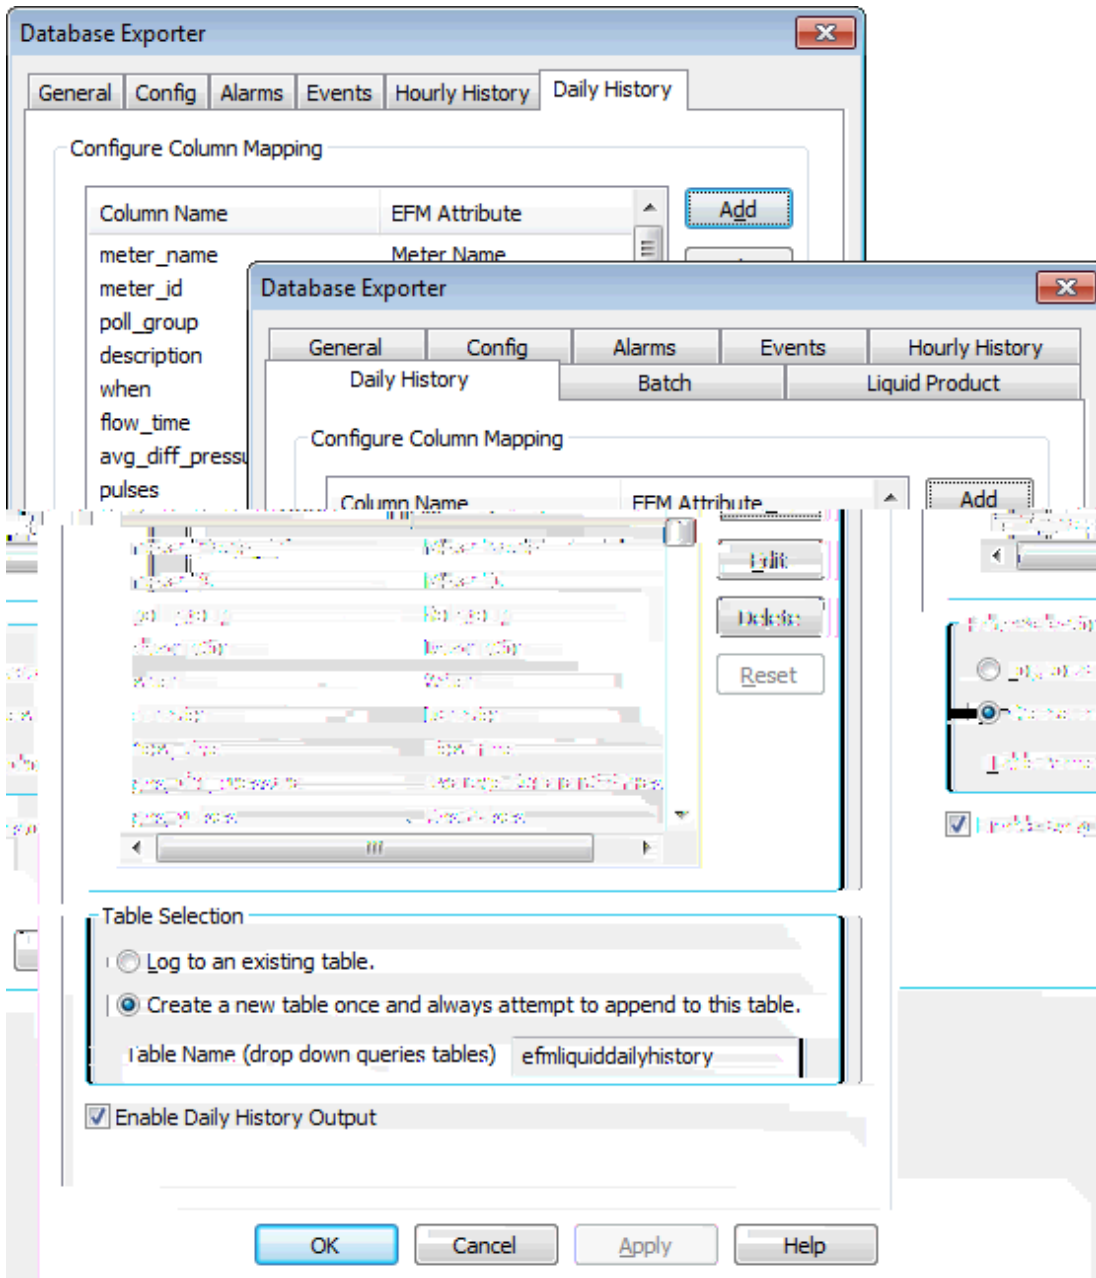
Database Exporter

General | Config | Alarms | Events | Hourly History | Daily History

Configure Column Mapping

| Column Name | EFM Attribute |
|---|---|
| meter_name | Meter Name |
| meter_id | |
| poll_group | |
| description | |
| when | |
| flow_time | |
| avg_diff_pressu | |
| pulses | |

Add

Database Exporter

General | Config | Alarms | Events | Hourly History
Daily History | Batch | Liquid Product

Configure Column Mapping

| Column Name | EFM Attribute |
|---|---|
| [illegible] | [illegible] |

Add
Edit
Delete
Reset

Table Selection

Log to an existing table.
Create a new table once and always attempt to append to this table.
Table Name (drop down queries tables) efmliquiddailyhistory

Enable Daily History Output

OK | Cancel | Apply | Help